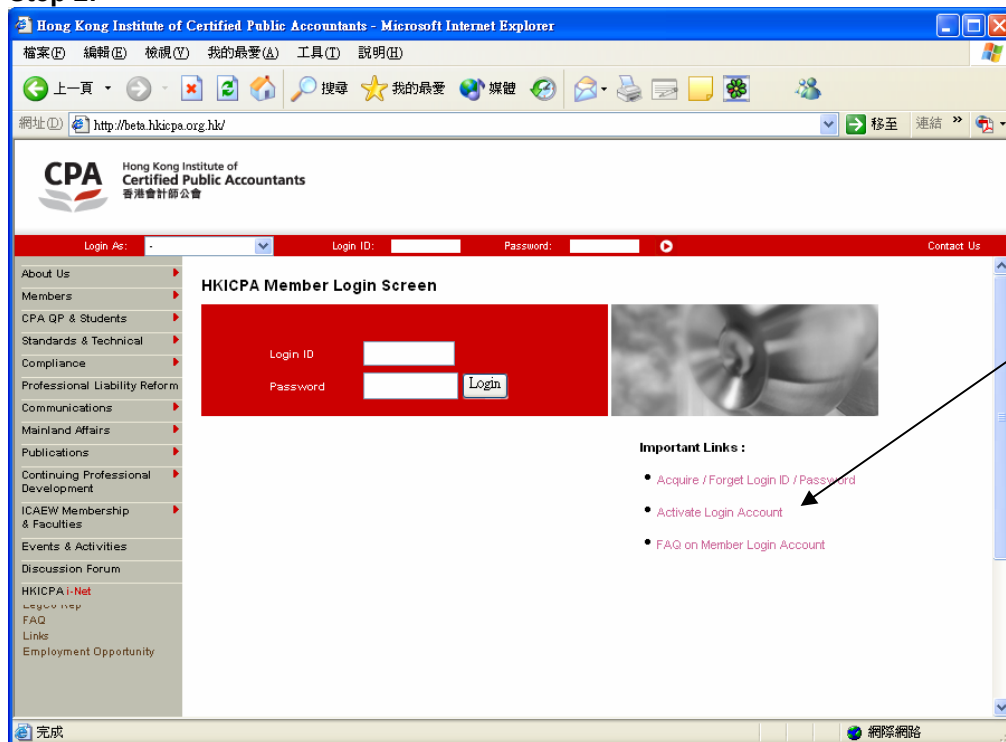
Step 2:

Hong Kong Institute of Certified Public Accountants - Microsoft Internet Explorer

檔案(F) 編輯(E) 檢視(V) 我的最愛(A) 工具(T) 說明(H)

上一頁 搜尋 我的最愛 媒體

網址(D) http://beta.hkicpa.org.hk/ 移至 連結 »

CPA Hong Kong Institute of Certified Public Accountants 香港會計師公會

Login As: - Login ID: Password: Contact Us

About Us
Members
CPA QP & Students
Standards & Technical
Compliance
Professional Liability Reform
Communications
Mainland Affairs
Publications
Continuing Professional Development
ICAEW Membership & Faculties
Events & Activities
Discussion Forum
HKICPA i-Net
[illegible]
FAQ
Links
Employment Opportunity

HKICPA Member Login Screen

Login ID
Password
Login

Important Links :

• Acquire / Forget Login ID / Password
• Activate Login Account
• FAQ on Member Login Account

完成 網際網路